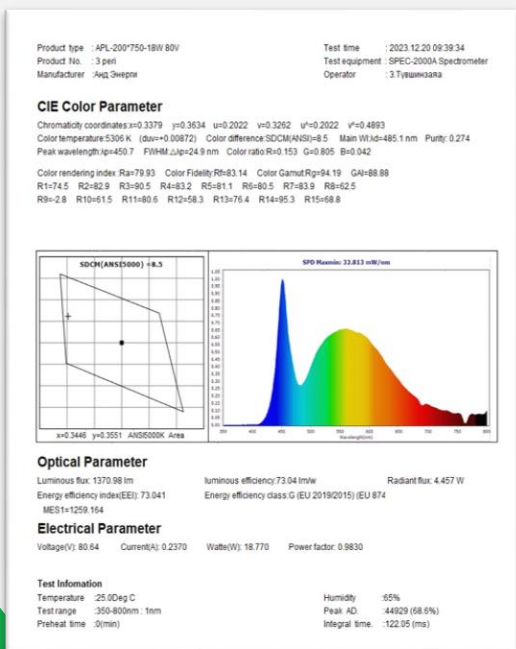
Product type : APL-200*750-18W 80V
Product No. : 3 peri
Manufacturer : Анд Энерги

Test time : 2023.12.20 09:39:34
Test equipment : SPEC-2000A Spectrometer
Operator : З.Түвшинзаяа

CIE Color Parameter

Chromaticity coordinates:x=0.3379 y=0.3634 u=0.2022 v=0.3262 u'=0.2022 v'=0.4893
Color temperature:5306 K (duv=+0.00872) Color difference:SDCM(ANSI)=8.5 Main Wl:λd=485.1 nm Purity: 0.274
Peak wavelength:λp=450.7 FWHM:Δλp=24.9 nm Color ratio:R=0.153 G=0.805 B=0.042

Color rendering index :Ra=79.93 Color Fidelity Rf=83.14 Color Gamut:Rg=94.19 GAI=88.88
R1=74.5 R2=82.9 R3=90.5 R4=83.2 R5=81.1 R6=80.5 R7=83.9 R8=62.5
R9=-2.8 R10=61.5 R11=80.6 R12=58.3 R13=76.4 R14=95.3 R15=68.8

SDCM(ANSI5000) =8.5

x=0.3446 y=0.3551 ANSI5000K Area

SPD Maxmin: 33.813 mW/nm

Wavelength(nm)

Optical Parameter

Luminous flux: 1370.98 lm
luminous efficiency:73.04 lm/w
Radiant flux: 4.457 W
Energy efficiency index(EEI): 73.041
Energy efficiency class:G (EU 2019/2015) (EU 874
MES1=1259.164

Electrical Parameter

Voltage(V): 80.64 Current(A): 0.2370 Watte(W): 18.770 Power factor: 0.9830

Test Infomation
Temperature :25.0Deg C
Test range :350-800nm : 1nm
Preheat time :0(min)

Humidity :65%
Peak AD. :44929 (68.6%)
Integral time. :122.05 (ms)